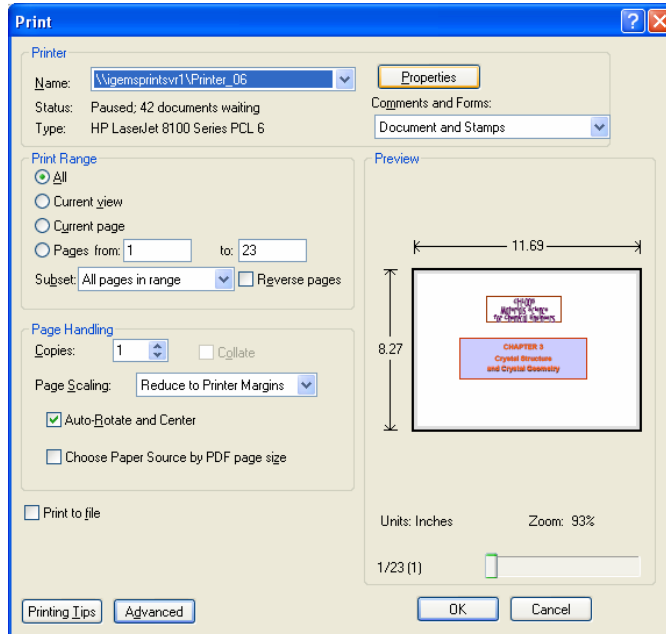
Print

Printer

Name: \\igemsprintsvr1\Printer_06

Status: Paused; 42 documents waiting

Type: HP LaserJet 8100 Series PCL 6

Properties

Comments and Forms:

Document and Stamps

Print Range

All

Current view

Current page

Pages from: 1 to: 23

Subset: All pages in range

Reverse pages

Page Handling

Copies: 1

Collate

Page Scaling: Reduce to Printer Margins

Auto-Rotate and Center

Choose Paper Source by PDF page size

Print to file

Preview

11.69

8.27

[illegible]

CHAPTER 3
Crystal Structure
and Crystal Geometry

Units: Inches

Zoom: 93%

1/23 (1)

Printing Tips

Advanced

OK

Cancel